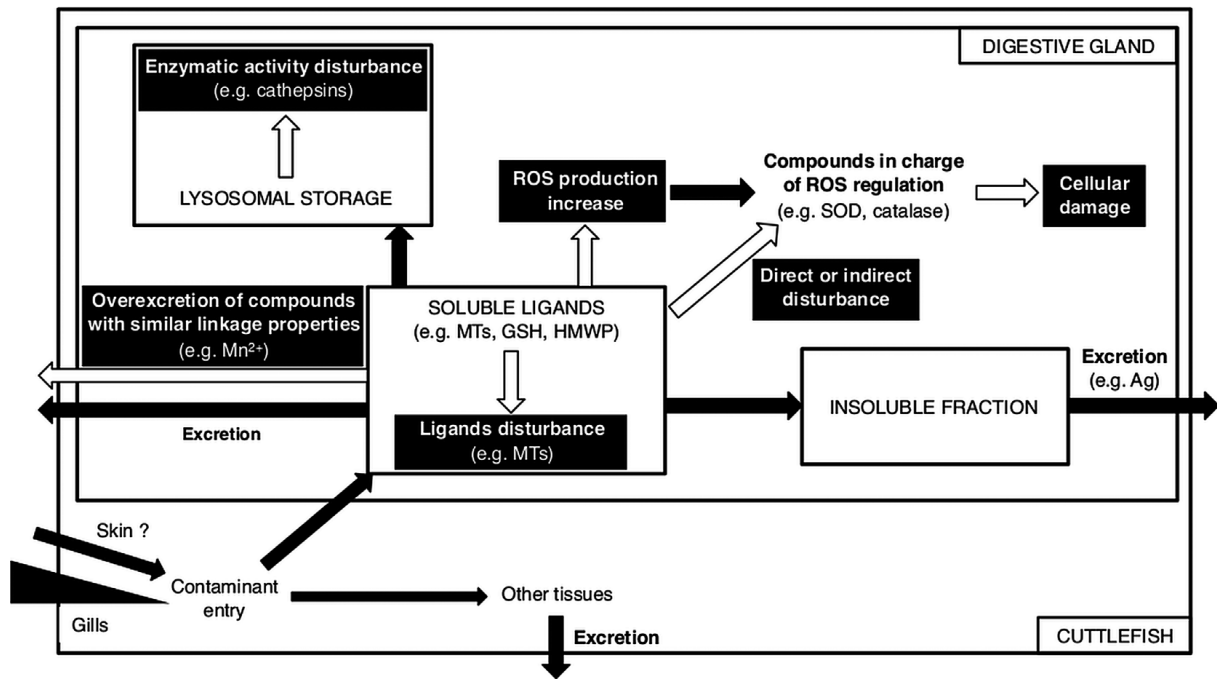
DIGESTIVE GLAND

Enzymatic activity disturbance
(e.g. cathepsins)

LYSOSOMAL STORAGE

ROS production increase

Compounds in charge of ROS regulation
(e.g. SOD, catalase)

Cellular damage

Direct or indirect disturbance

Overexcretion of compounds with similar linkage properties
(e.g. Mn$^{2+}$)

SOLUBLE LIGANDS
(e.g. MTs, GSH, HMWP)

Ligands disturbance
(e.g. MTs)

Excretion

INSOLUBLE FRACTION

Excretion
(e.g. Ag)

Skin ?

Gills

Contaminant entry

Other tissues

Excretion

CUTTLEFISH